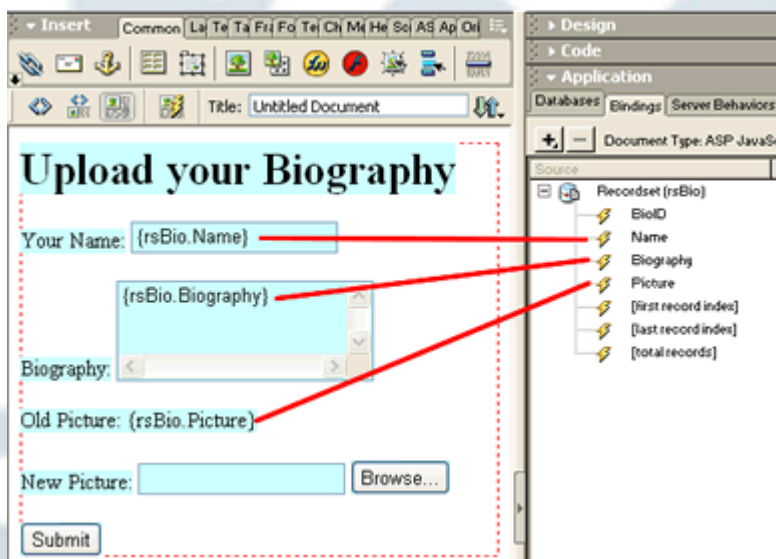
Insert Common La Te Ta Fr Fo Te Ch Me He Sc AS Ap Ot

Title: Untitled Document

Upload your Biography

Your Name: {rsBio.Name}

{rsBio.Biography}

Biography:

Old Picture: {rsBio.Picture}

New Picture: Browse...

Submit

Design

Code

Application

Databases Bindings Server Behaviors

Document Type: ASP JavaSc

Source

Recordset (rsBio)

BioID

Name

Biography

Picture

[first record index]

[last record index]

[total records]